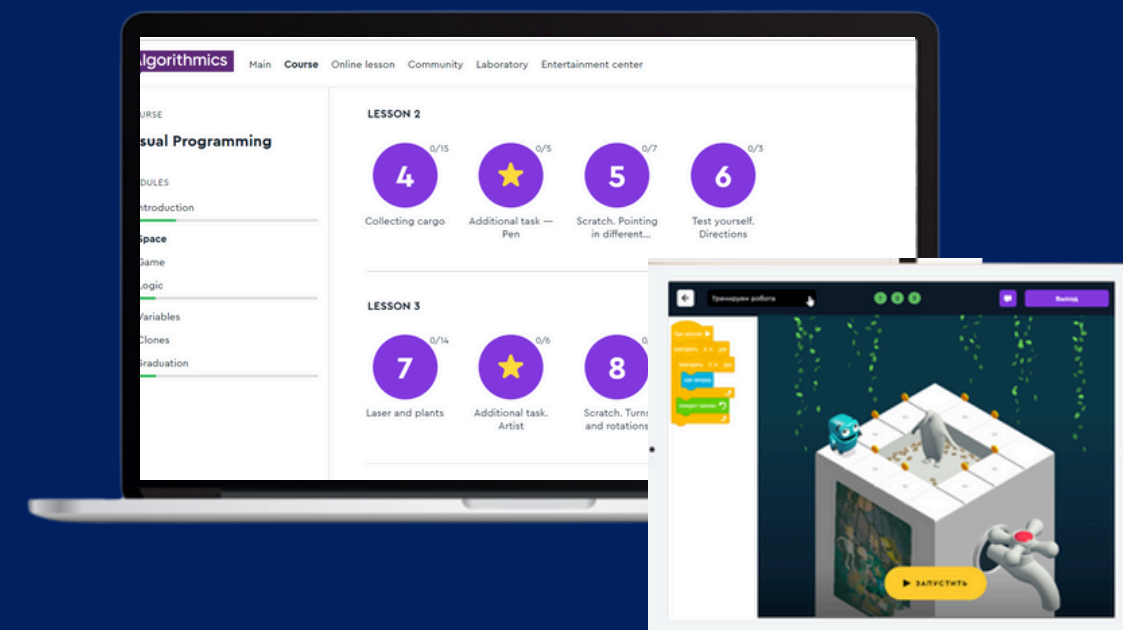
lgorithmics Main Course Online lesson Community Laboratory Entertainment center

URSE
sual Programming

DULES
ntroduction
Space
Game
Logic
Variables
Clones
Graduation

LESSON 2

4 0/15
Collecting cargo

0/5
Additional task — Pen

5 0/7
Scratch. Pointing in different...

6 0/3
Test yourself. Directions

LESSON 3

7 0/14
Laser and plants

0/6
Additional task. Artist

8
Scratch. Turns and rotations

Тренируем робота
Выход
▶ ЗАПУСТИТЬ